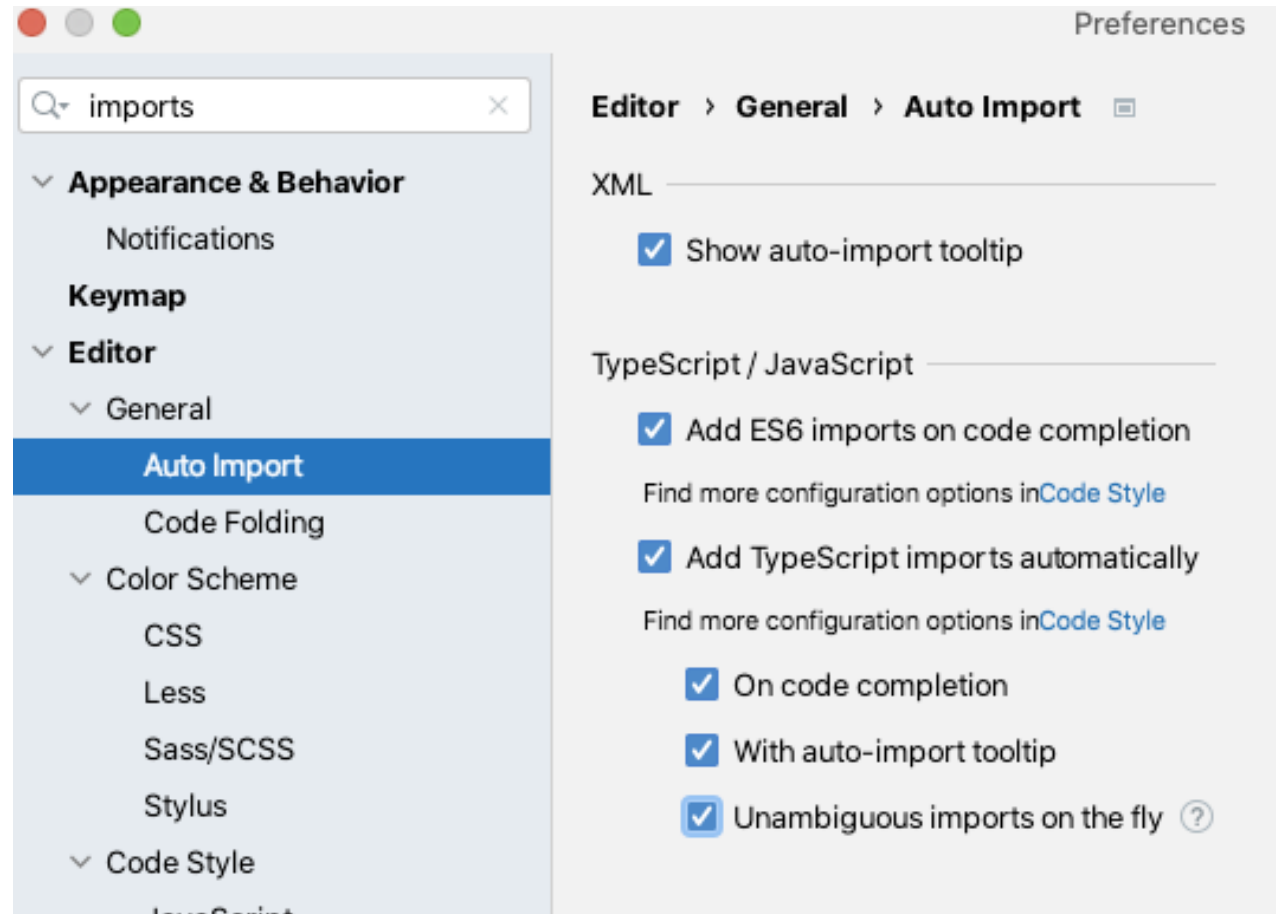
Preferences

imports

Appearance & Behavior
Notifications
Keymap
Editor
General
Auto Import
Code Folding
Color Scheme
CSS
Less
Sass/SCSS
Stylus
Code Style
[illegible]

Editor › General › Auto Import

XML

Show auto-import tooltip

TypeScript / JavaScript

Add ES6 imports on code completion

Find more configuration options inCode Style

Add TypeScript imports automatically

Find more configuration options inCode Style

On code completion

With auto-import tooltip

Unambiguous imports on the fly ?